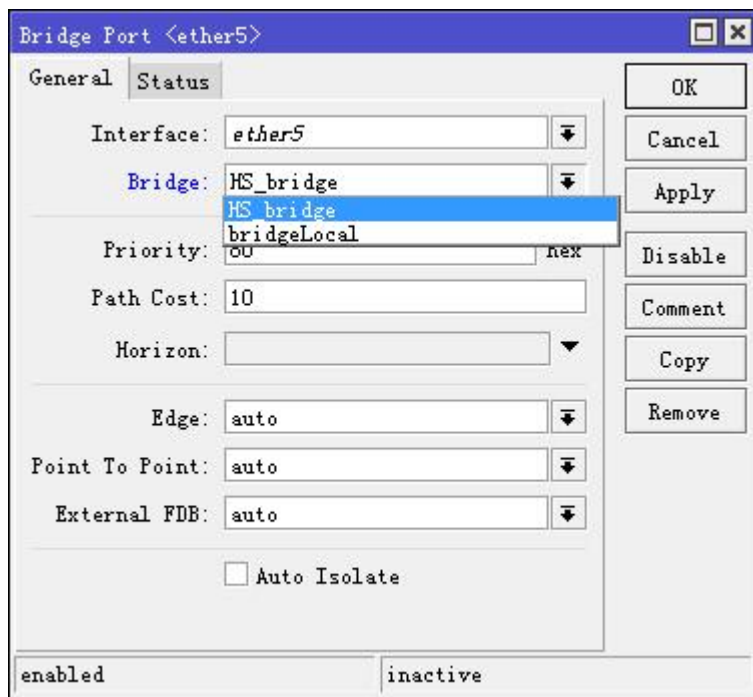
Bridge Port <ether5>

General Status

Interface: ether5

Bridge: HS_bridge

HS_bridge
bridgeLocal

Priority: 80 hex

Path Cost: 10

Horizon:

Edge: auto

Point To Point: auto

External FDB: auto

Auto Isolate

OK
Cancel
Apply
Disable
Comment
Copy
Remove

enabled
inactive